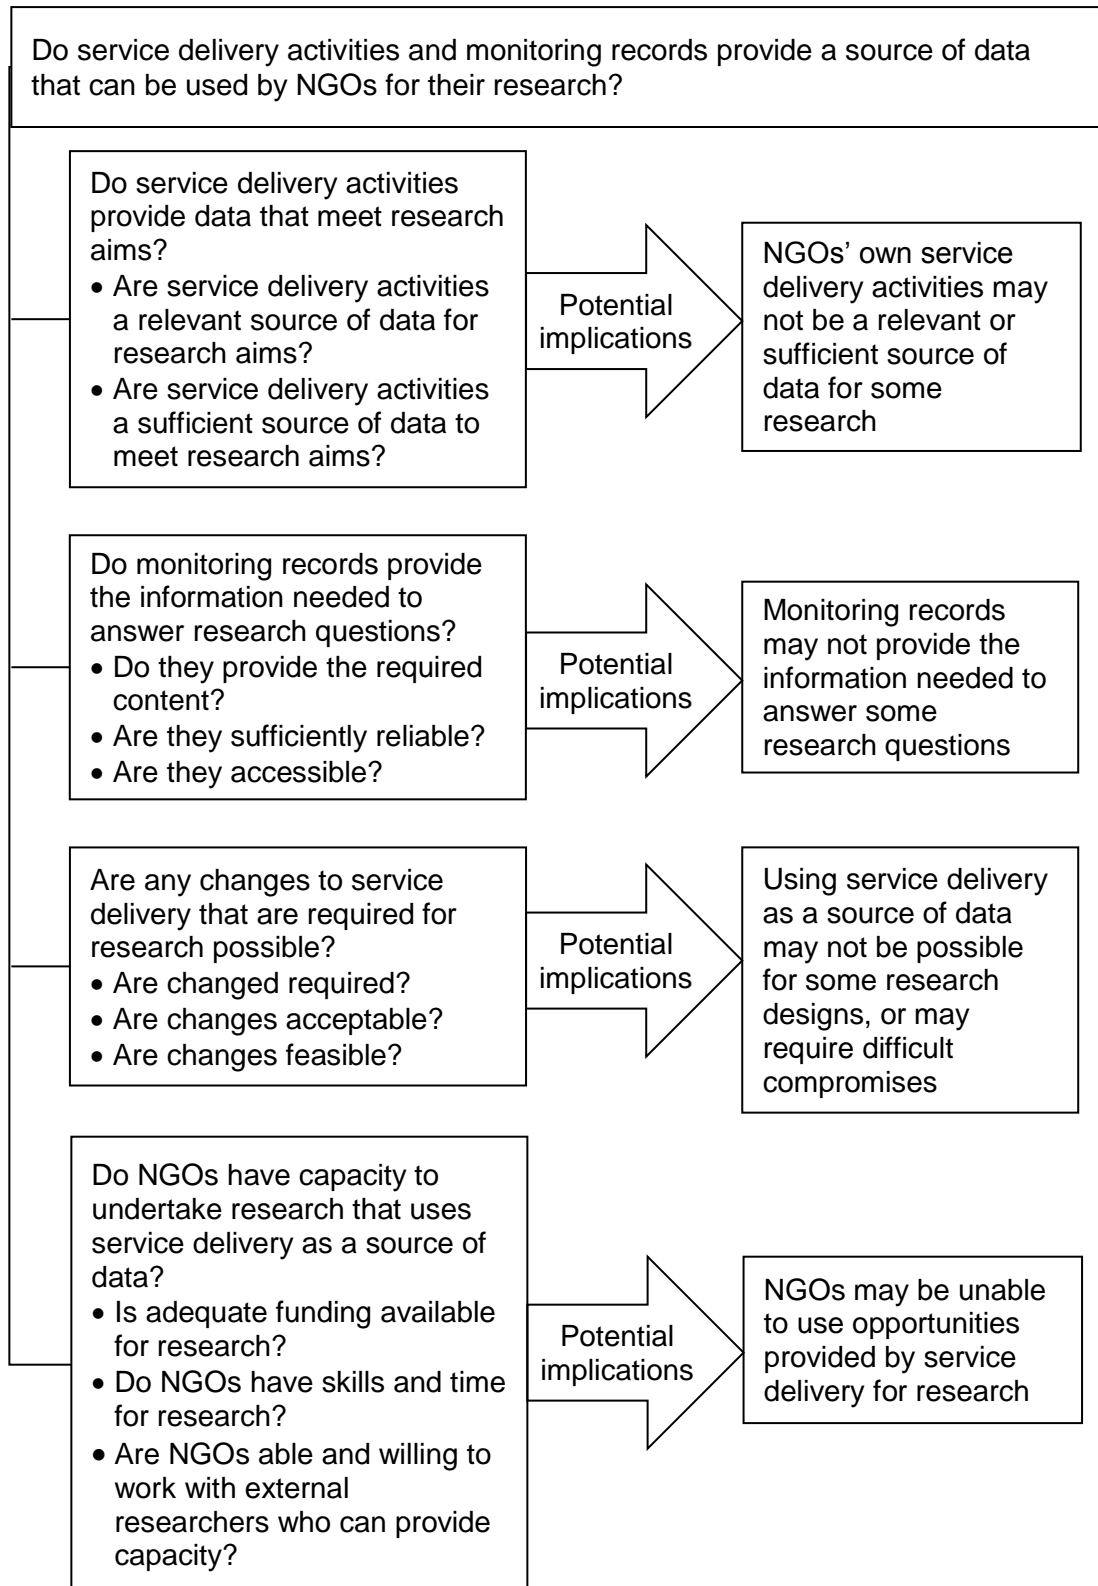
Do service delivery activities and monitoring records provide a source of data that can be used by NGOs for their research?

Do service delivery activities provide data that meet research aims?
• Are service delivery activities a relevant source of data for research aims?
• Are service delivery activities a sufficient source of data to meet research aims?

Potential implications

NGOs' own service delivery activities may not be a relevant or sufficient source of data for some research

Do monitoring records provide the information needed to answer research questions?
• Do they provide the required content?
• Are they sufficiently reliable?
• Are they accessible?

Potential implications

Monitoring records may not provide the information needed to answer some research questions

Are any changes to service delivery that are required for research possible?
• Are changed required?
• Are changes acceptable?
• Are changes feasible?

Potential implications

Using service delivery as a source of data may not be possible for some research designs, or may require difficult compromises

Do NGOs have capacity to undertake research that uses service delivery as a source of data?
• Is adequate funding available for research?
• Do NGOs have skills and time for research?
• Are NGOs able and willing to work with external researchers who can provide capacity?

Potential implications

NGOs may be unable to use opportunities provided by service delivery for research